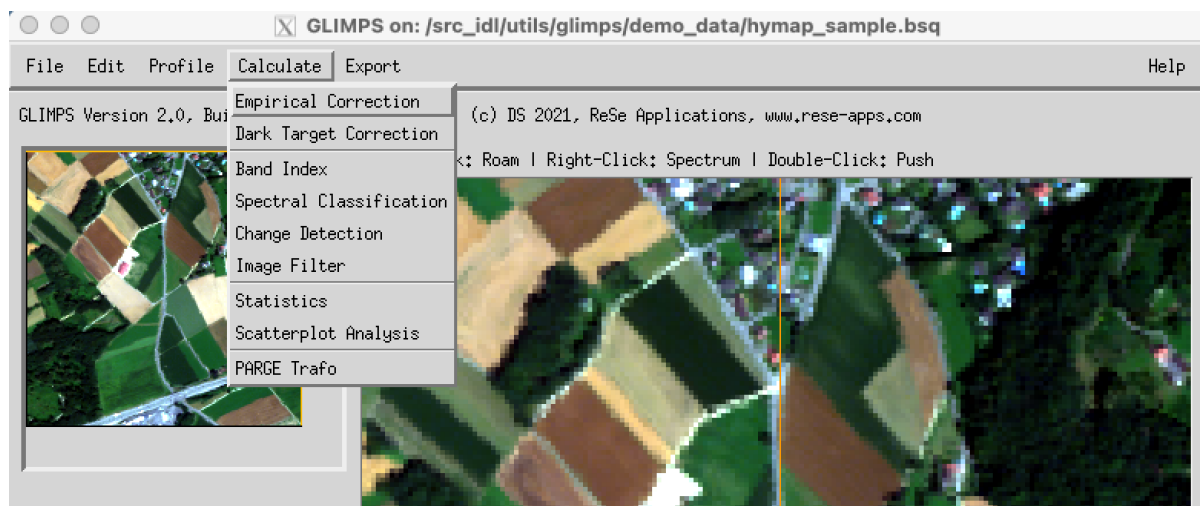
GLIMPS on: /src_idl/utils/glimps/demo_data/hymap_sample.bsq

File Edit Profile Calculate Export Help

GLIMPS Version 2.0, Bui (c) DS 2021, ReSe Applications, www.rese-apps.com

k: Roam | Right-Click: Spectrum | Double-Click: Push

Empirical Correction
Dark Target Correction
Band Index
Spectral Classification
Change Detection
Image Filter
Statistics
Scatterplot Analysis
PARGE Trafo